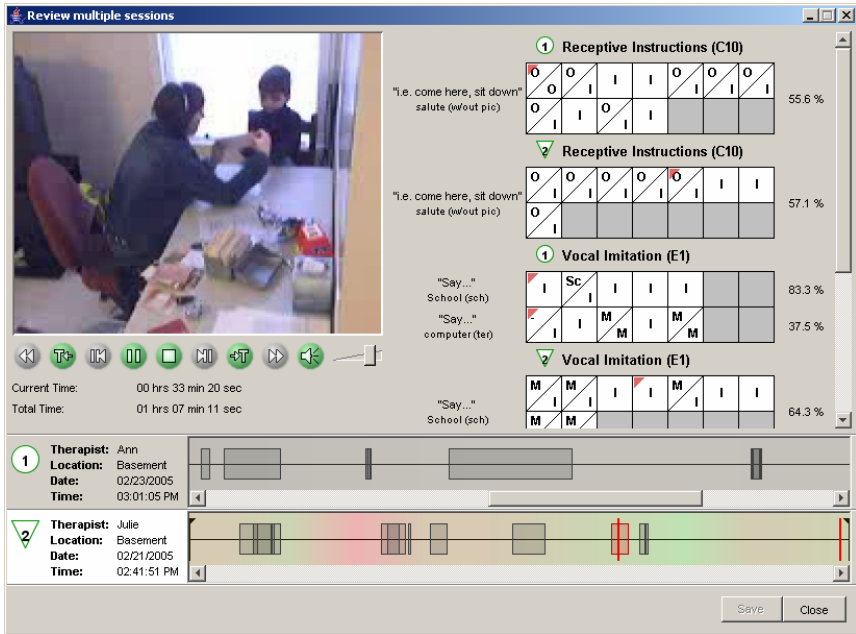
Review multiple sessions

1 Receptive Instructions (C10)

"i.e. come here, sit down" salute (w/out pic)

| O/O | O/I | I | I | O/I | O/I | O/I |
|---|---|---|---|---|---|---|
| O/I | I | O/I | I | | | |

55.6 %

2 Receptive Instructions (C10)

"i.e. come here, sit down" salute (w/out pic)

| O/I | O/I | O/I | O/I | O/I | I | I |
|---|---|---|---|---|---|---|
| O/I | | | | | | |

57.1 %

1 Vocal Imitation (E1)

"Say..." School (sch)

| I | Sc/I | I | I | I | | |
|---|---|---|---|---|---|---|

83.3 %

"Say..." computer (ter)

| -/I | I | M/M | I | M/M | | |
|---|---|---|---|---|---|---|

37.5 %

2 Vocal Imitation (E1)

"Say..." School (sch)

| M/I | M/I | I | I | M/I | I | I |
|---|---|---|---|---|---|---|
| M | M | | | | | |

64.3 %

Current Time: 00 hrs 33 min 20 sec
Total Time: 01 hrs 07 min 11 sec

1 Therapist: Ann
Location: Basement
Date: 02/23/2005
Time: 03:01:05 PM

2 Therapist: Julie
Location: Basement
Date: 02/21/2005
Time: 02:41:51 PM

Save Close